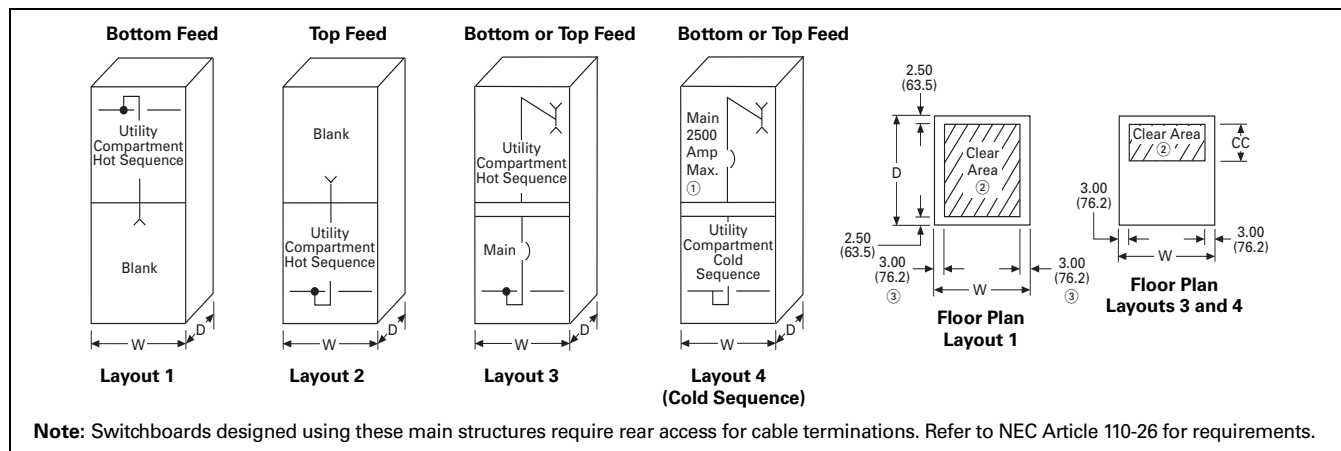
Bottom Feed

Utility Compartment Hot Sequence

Blank

W

D

Layout 1

Top Feed

Blank

Utility Compartment Hot Sequence

W

D

Layout 2

Bottom or Top Feed

Utility Compartment Hot Sequence

Main

W

D

Layout 3

Bottom or Top Feed

Main 2500 Amp Max. ①

Utility Compartment Cold Sequence

W

D

Layout 4 (Cold Sequence)

2.50 (63.5)

D

Clear Area ②

2.50 (63.5)

3.00 (76.2) ③

W

3.00 (76.2) ③

Floor Plan Layout 1

Clear Area ②

CC

3.00 (76.2)

W

3.00 (76.2)

Floor Plan Layouts 3 and 4

Note: Switchboards designed using these main structures require rear access for cable terminations. Refer to NEC Article 110-26 for requirements.